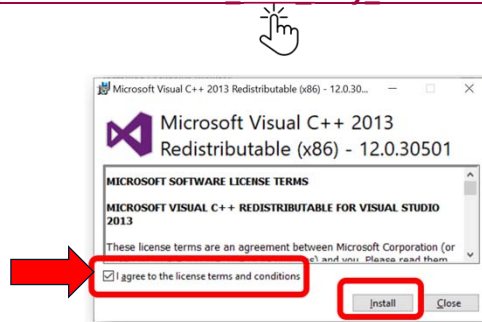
Microsoft Visual C++ 2013 Redistributable (x86) - 12.0.30...

Microsoft Visual C++ 2013 Redistributable (x86) - 12.0.30501

MICROSOFT SOFTWARE LICENSE TERMS

MICROSOFT VISUAL C++ REDISTRIBUTABLE FOR VISUAL STUDIO 2013

These license terms are an agreement between Microsoft Corporation (or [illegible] and you. Please read them

I agree to the license terms and conditions

Install

Close